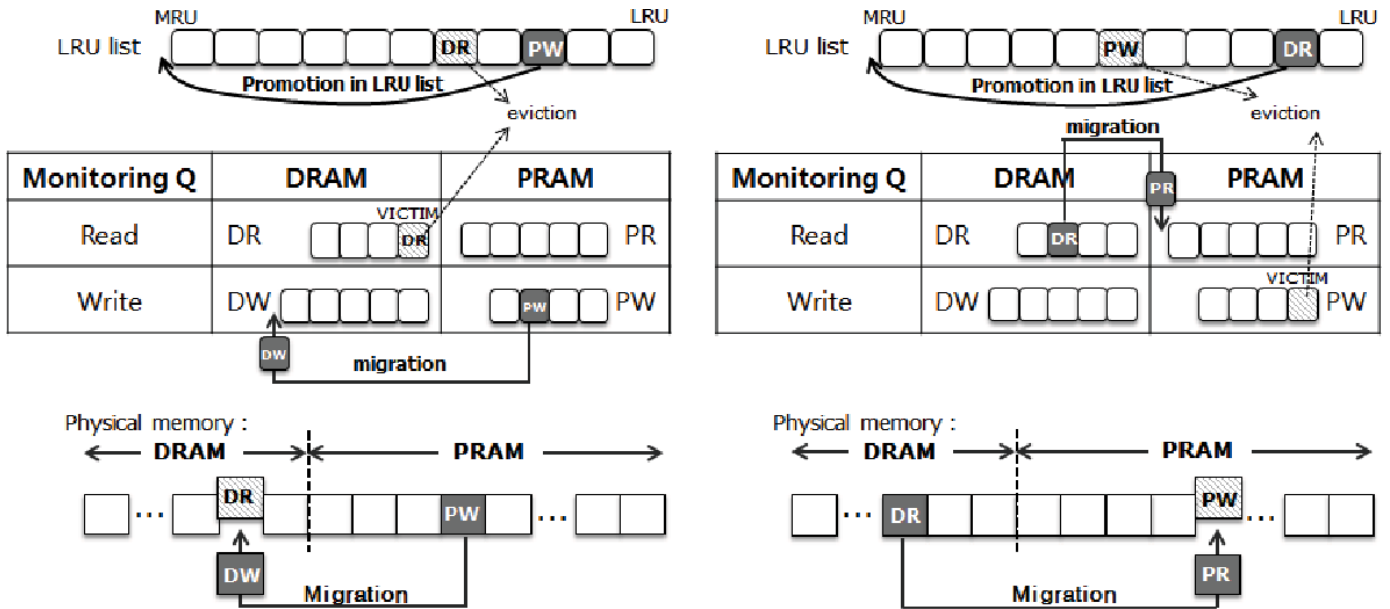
MRU LRU
LRU list DR PW
Promotion in LRU list
eviction

| Monitoring Q | DRAM | PRAM |
|---|---|---|
| Read | DR VICTIM DR | PR |
| Write | DW | PW PW |

DW migration

Physical memory :
DRAM PRAM
... DR PW ...
DW
Migration

MRU LRU
LRU list PW DR
Promotion in LRU list
eviction
migration

| Monitoring Q | DRAM | PRAM |
|---|---|---|
| Read | DR DR | PR PR |
| Write | DW | VICTIM PW |

Physical memory :
DRAM PRAM
... DR PW ...
PR
Migration